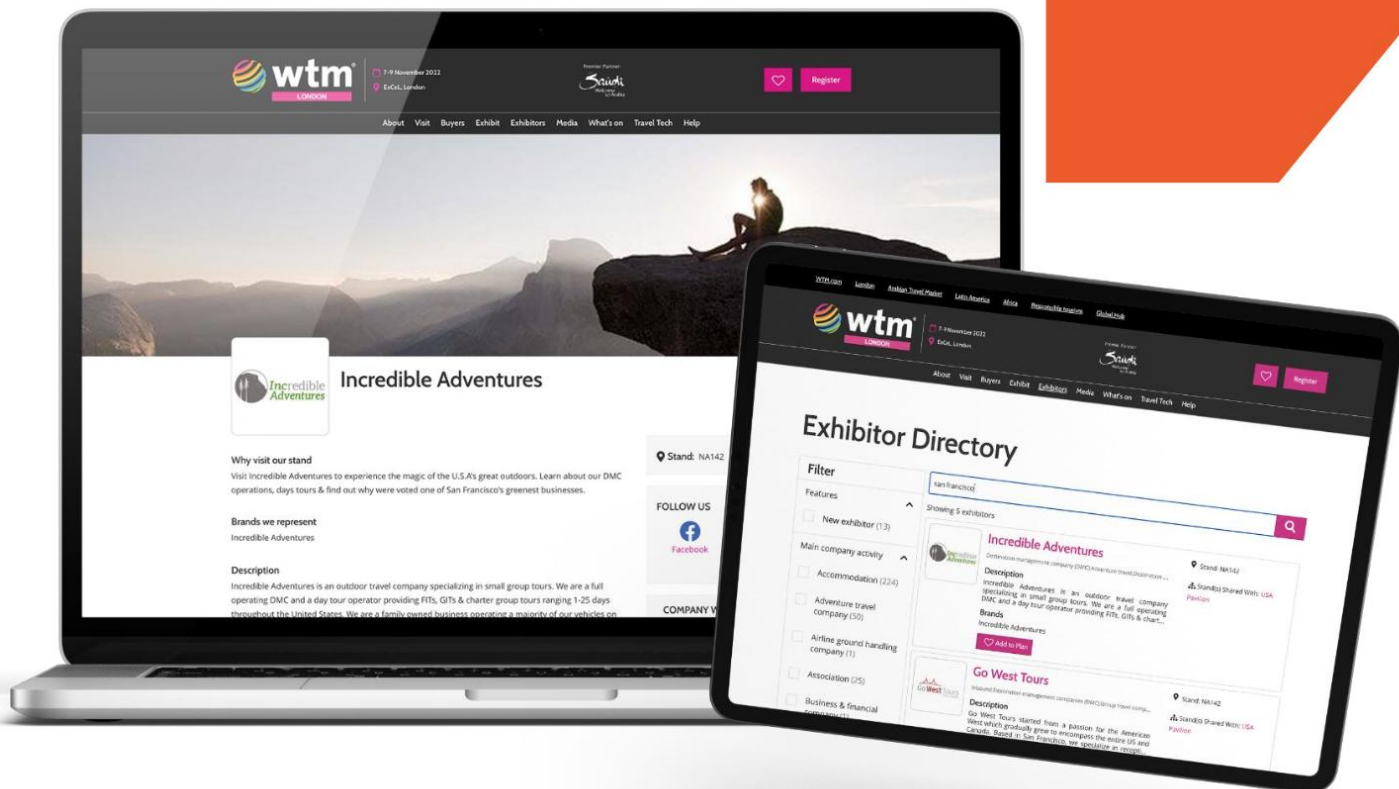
wtm LONDON

7-9 November 2022
ExCeL, London

Premier Partner
Saudi Welcome to Arabia

Register

About Visit Buyers Exhibit Exhibitors Media What's on Travel Tech Help

Incredible Adventures

Incredible Adventures

Why visit our stand
Visit Incredible Adventures to experience the magic of the U.S.A's great outdoors. Learn about our DMC operations, days tours & find out why were voted one of San Francisco's greenest businesses.

Brands we represent
Incredible Adventures

Description
Incredible Adventures is an outdoor travel company specializing in small group tours. We are a full operating DMC and a day tour operator providing FITs, GITs & charter group tours ranging 1-25 days throughout the United States. We are a family owned business operating a majority of our vehicles on

Stand: NA142

FOLLOW US
Facebook

COMPANY W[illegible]

WTM.com London Arabian Travel Market Latin America Africa Responsible tourism Global Hub

wtm LONDON
7-9 November 2022
ExCeL, London
Premier Partner
Saudi

Register

About Visit Buyers Exhibit Exhibitors Media What's on Travel Tech Help

Exhibitor Directory

Filter
Features
New exhibitor (13)
Main company activity
Accommodation (224)
Adventure travel company (50)
Airline ground handling company (1)
Association (25)
Business & financial company (1)

san francisco
Showing 5 exhibitors

Incredible Adventures
Destination management company (DMC) Adventure travel Destination ...
Description
Incredible Adventures is an outdoor travel company specializing in small group tours. We are a full operating DMC and a day tour operator providing FITs, GITs & chart...
Brands
Incredible Adventures
Add to Plan
Stand: NA142
Stand(s) Shared With: USA Pavilion

Go West Tours
Inbound Destination management companies (DMC) Group travel comp...
Description
Go West Tours started from a passion for the American West which gradually grew to encompass the entire US and Canada. Based in San Francisco, we specialize in recept...
Stand: NA142
Stand(s) Shared With: USA Pavilion